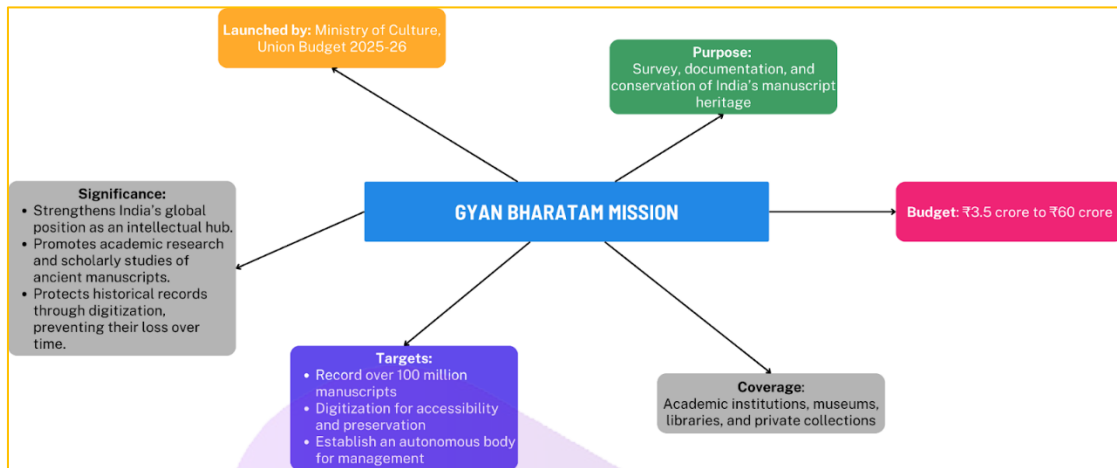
Launched by: Ministry of Culture, Union Budget 2025-26

Purpose:
Survey, documentation, and conservation of India's manuscript heritage

Significance:
• Strengthens India's global position as an intellectual hub.
• Promotes academic research and scholarly studies of ancient manuscripts.
• Protects historical records through digitization, preventing their loss over time.

GYAN BHARATAM MISSION

Budget: ₹3.5 crore to ₹60 crore

Targets:
• Record over 100 million manuscripts
• Digitization for accessibility and preservation
• Establish an autonomous body for management

Coverage:
Academic institutions, museums, libraries, and private collections